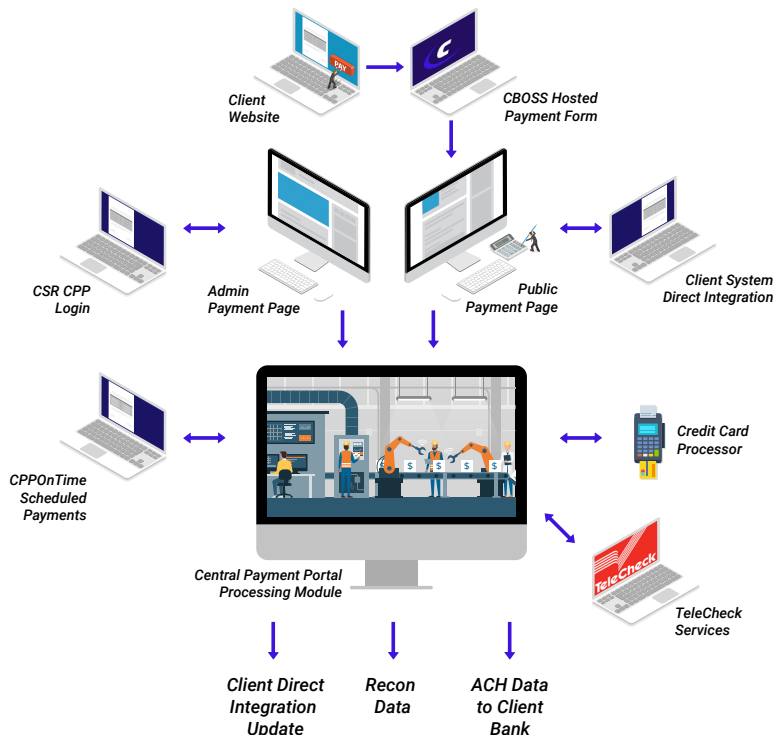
PAY

Client Website

CBOSS Hosted Payment Form

CSR CPP Login

Admin Payment Page

Public Payment Page

Client System Direct Integration

CPPOnTime Scheduled Payments

$

Credit Card Processor

Central Payment Portal Processing Module

TeleCheck

TeleCheck Services

Client Direct Integration Update

Recon Data

ACH Data to Client Bank